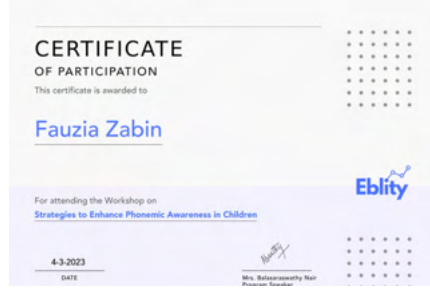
CERTIFICATE
OF PARTICIPATION
This certificate is awarded to

Fauzia Zabin

Eblity

For attending the Workshop on
Strategies to Enhance Phonemic Awareness in Children

4-3-2023
DATE

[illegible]
Mrs. Balasaraswathy Nair
Program Speaker